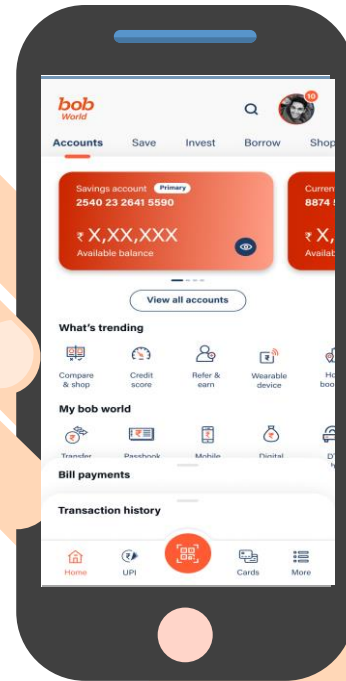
bob World

10

Accounts Save Invest Borrow Shop

Savings account Primary
2540 23 2641 5590
₹X,XX,XXX
Available balance

Curren
8874
₹X,
Availab

View all accounts

What's trending

Compare & shop
Credit score
Refer & earn
Wearable device
Ho boo

My bob world

Transfer
Passbook
Mobile
Digital
DT

Bill payments

Transaction history

Home
UPI
Cards
More